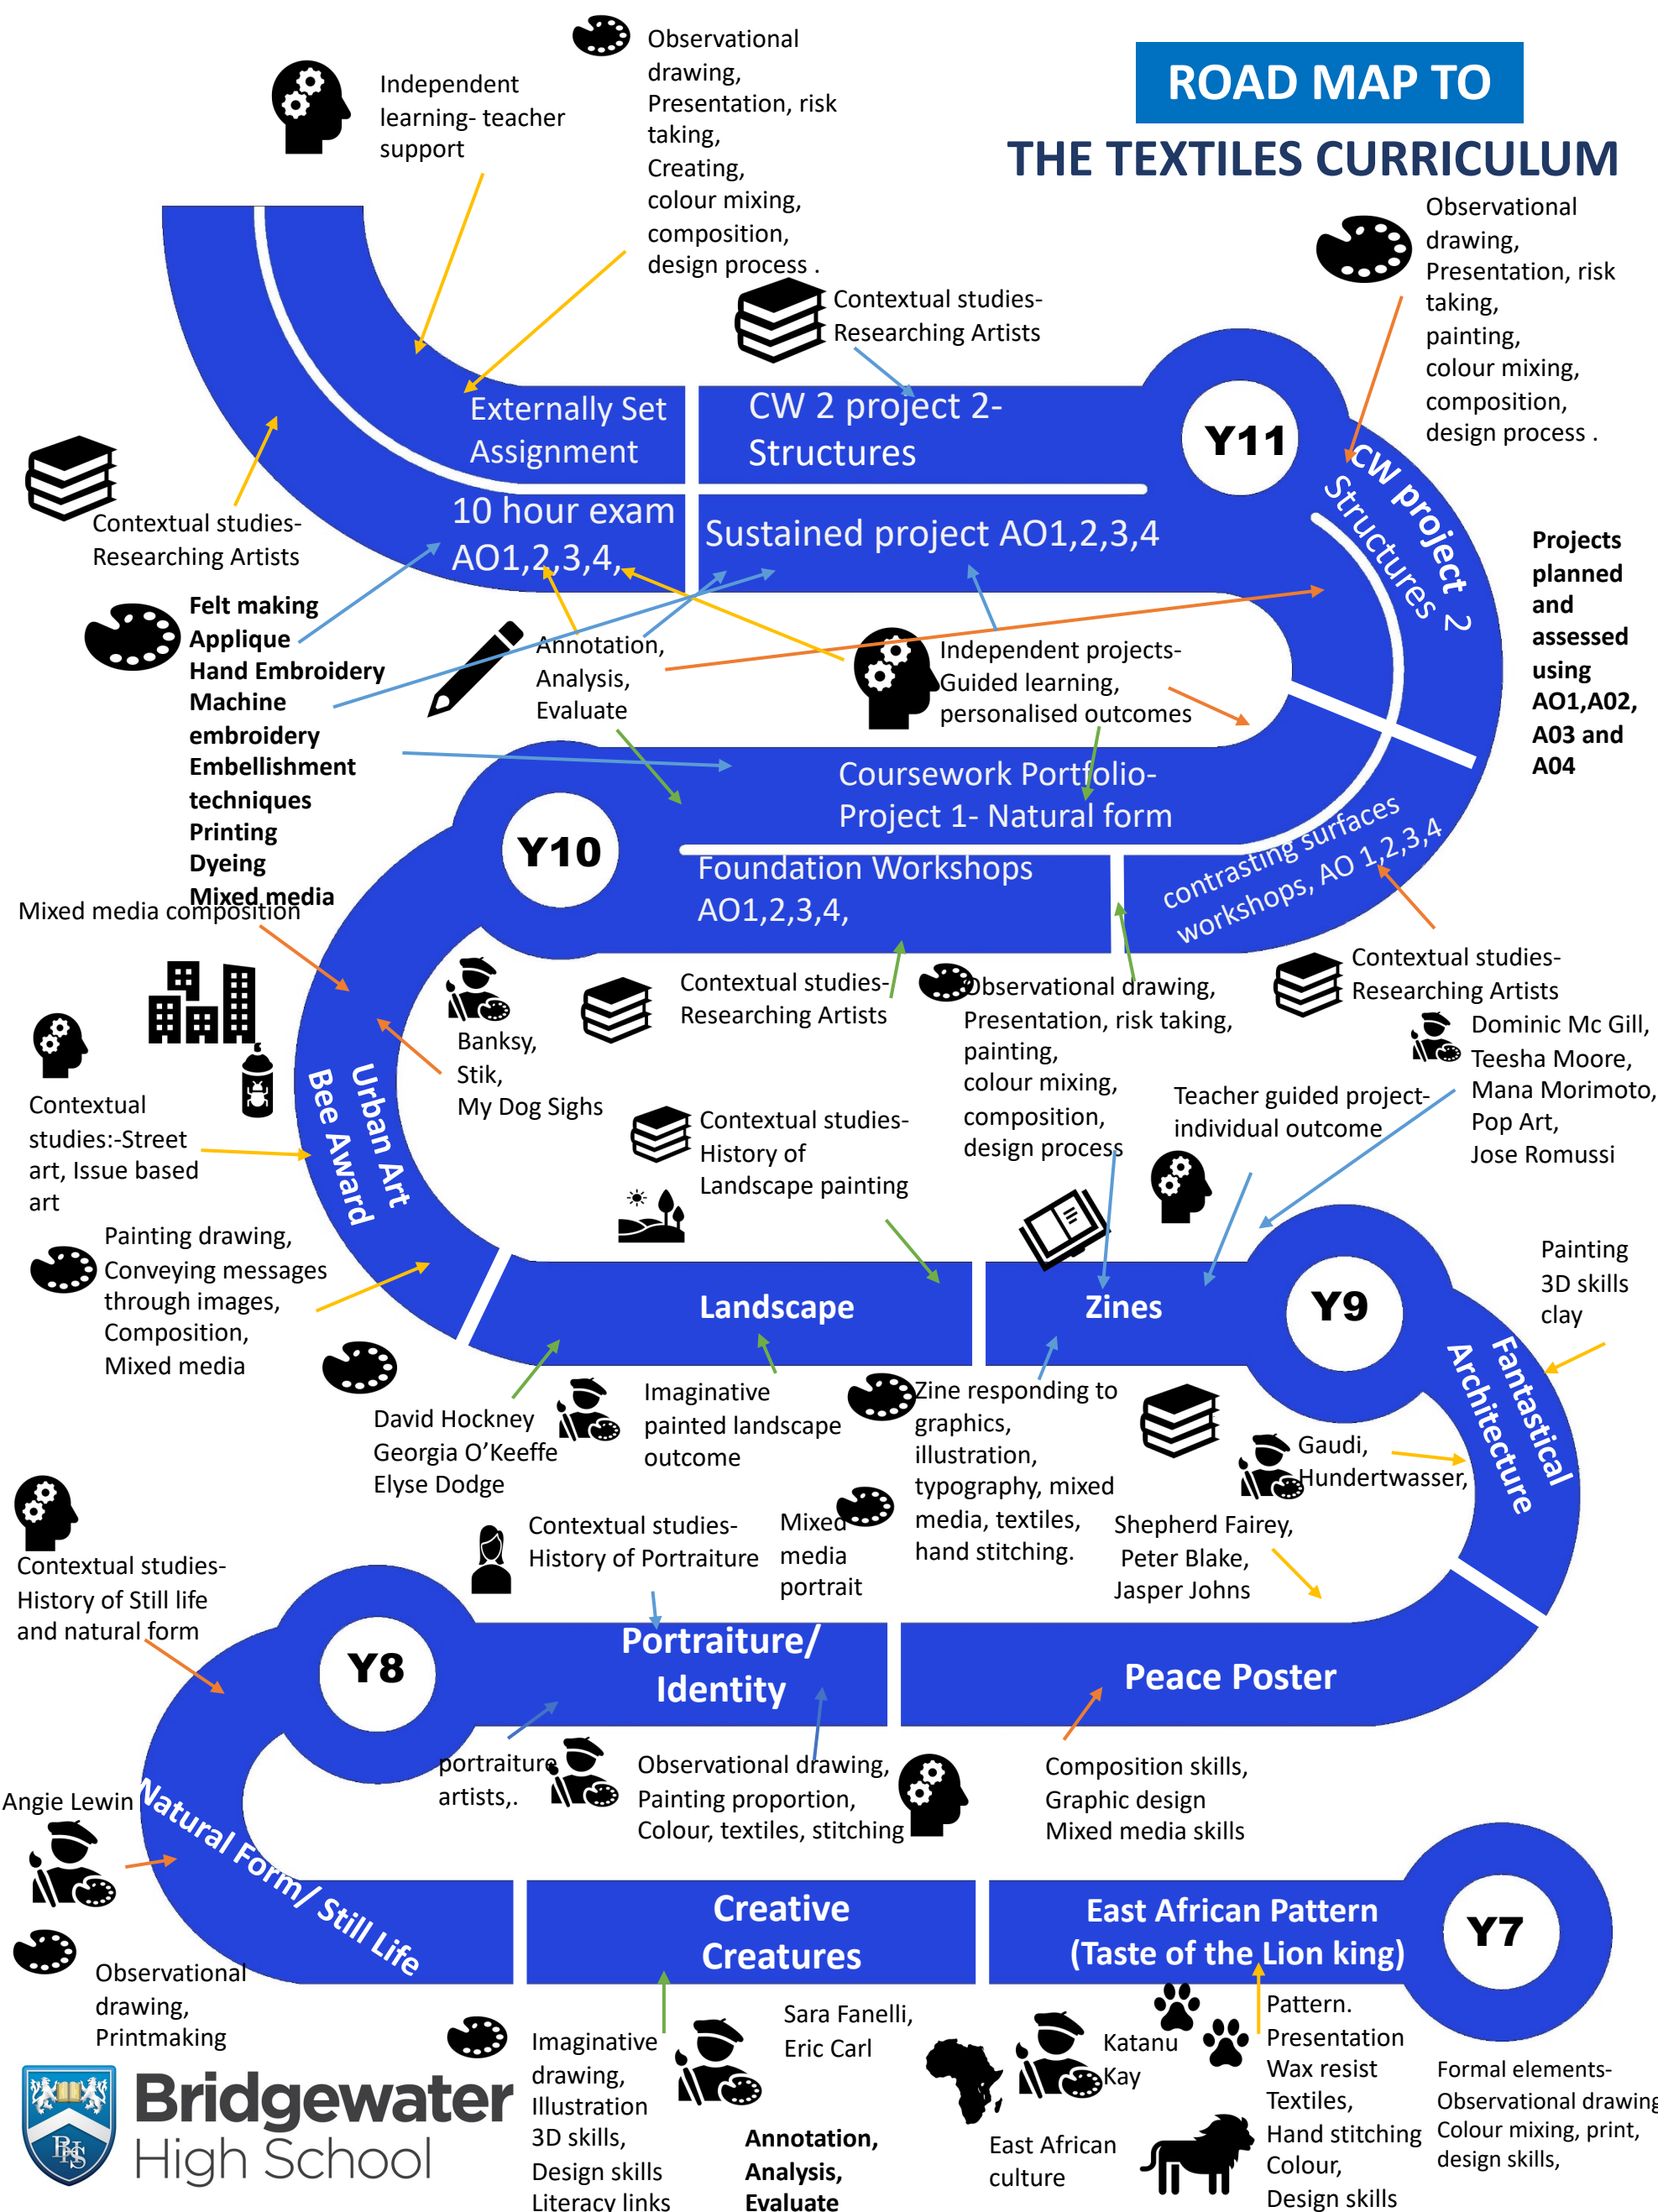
ROAD MAP TO
THE TEXTILES CURRICULUM

Independent learning- teacher support

Observational drawing, Presentation, risk taking, Creating, colour mixing, composition, design process .

Contextual studies- Researching Artists

Observational drawing, Presentation, risk taking, painting, colour mixing, composition, design process .

Externally Set Assignment
10 hour exam AO1,2,3,4,

CW 2 project 2- Structures
Sustained project AO1,2,3,4

Y11

CW project 2 Structures

Projects planned and assessed using AO1,A02, A03 and A04

Contextual studies- Researching Artists

Felt making
Applique
Hand Embroidery
Machine embroidery
Embellishment techniques
Printing
Dyeing
Mixed media

Annotation, Analysis, Evaluate

Independent projects- Guided learning, personalised outcomes

Mixed media composition

Y10

Coursework Portfolio- Project 1- Natural form
Foundation Workshops AO1,2,3,4,

contrasting surfaces workshops, AO 1,2,3,4

Contextual studies- Researching Artists

Contextual studies- Researching Artists

Observational drawing, Presentation, risk taking, painting, colour mixing, composition, design process

Dominic Mc Gill, Teesha Moore, Mana Morimoto, Pop Art, Jose Romussi

Banksy, Stik, My Dog Sighs

Contextual studies:-Street art, Issue based art

Urban Art Bee Award

Contextual studies- History of Landscape painting

Teacher guided project- individual outcome

Painting drawing, Conveying messages through images, Composition, Mixed media

Landscape

Zines

Y9

Painting 3D skills clay

Fantastical Architecture

David Hockney Georgia O'Keeffe Elyse Dodge

Imaginative painted landscape outcome

Zine responding to graphics, illustration, typography, mixed media, textiles, hand stitching.

Gaudi, Hundertwasser,

Contextual studies- History of Still life and natural form

Contextual studies- History of Portraiture

Mixed media portrait

Shepherd Fairey, Peter Blake, Jasper Johns

Y8

Portraiture/ Identity

Peace Poster

portraiture artists,.

Observational drawing, Painting proportion, Colour, textiles, stitching

Composition skills, Graphic design Mixed media skills

Angie Lewin

Natural Form/ Still Life

Creative Creatures

East African Pattern (Taste of the Lion king)

Y7

Observational drawing, Printmaking

Imaginative drawing, Illustration 3D skills, Design skills Literacy links

Sara Fanelli, Eric Carl

Annotation, Analysis, Evaluate

Katanu Kay

East African culture

Pattern. Presentation Wax resist Textiles, Hand stitching Colour, Design skills

Formal elements- Observational drawing Colour mixing, print, design skills,

Bridgewater High School